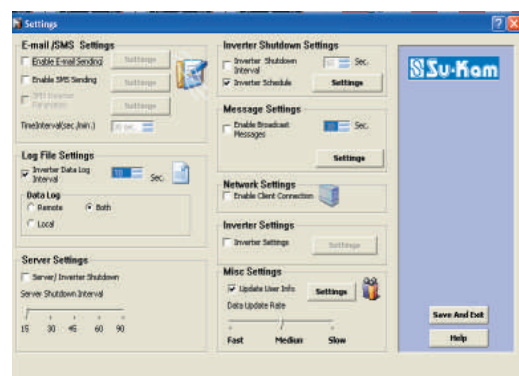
Settings

E-mail /SMS Settings

Enable E-mail Sending

Setttings

Enable SMS Sending

Setttings

SMS Inverter Parameters

Setttings

TimeInterval(sec./min.)

30 sec.

Log File Settings

Inverter Data Log Interval

10

Sec.

Data Log

Remote

Both

Local

Server Settings

Server/ Inverter Shutdown

Server Shutdown Interval

15 30 45 60 90

Inverter Shutdown Settings

Inverter Shutdown Interval

10

Sec.

Inverter Schedule

Settings

Message Settings

Enable Broadcast Messages

10

Sec.

Settings

Network Settings

Enable Client Connection

Inverter Settings

Inverter Settings

Setttings

Misc Settings

Update User Info

Settings

Data Update Rate

Fast Medium Slow

Su-Kam

Save And Exit

Help